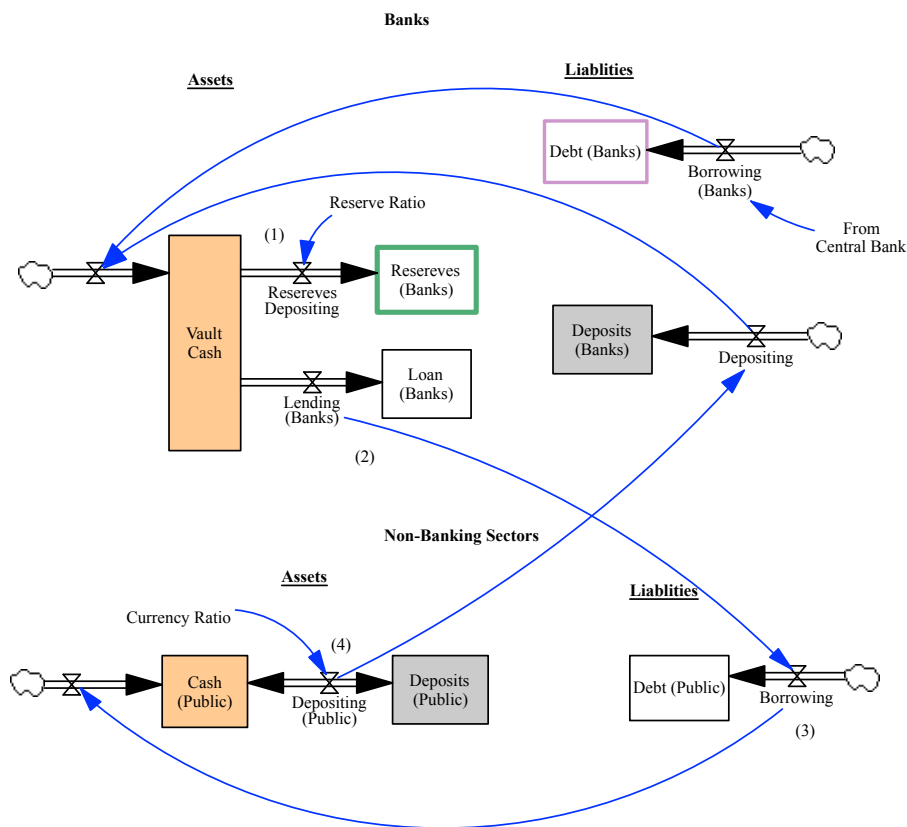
Banks

Assets

Liablities

Debt (Banks)

Borrowing (Banks)

From Central Bank

Reserve Ratio

(1)

Vault Cash

Resereves (Banks)

Resereves Depositing

Deposits (Banks)

Depositing

Loan (Banks)

Lending (Banks)

(2)

Non-Banking Sectors

Assets

Liablities

Currency Ratio

(4)

Cash (Public)

Depositing (Public)

Deposits (Public)

Debt (Public)

Borrowing

(3)